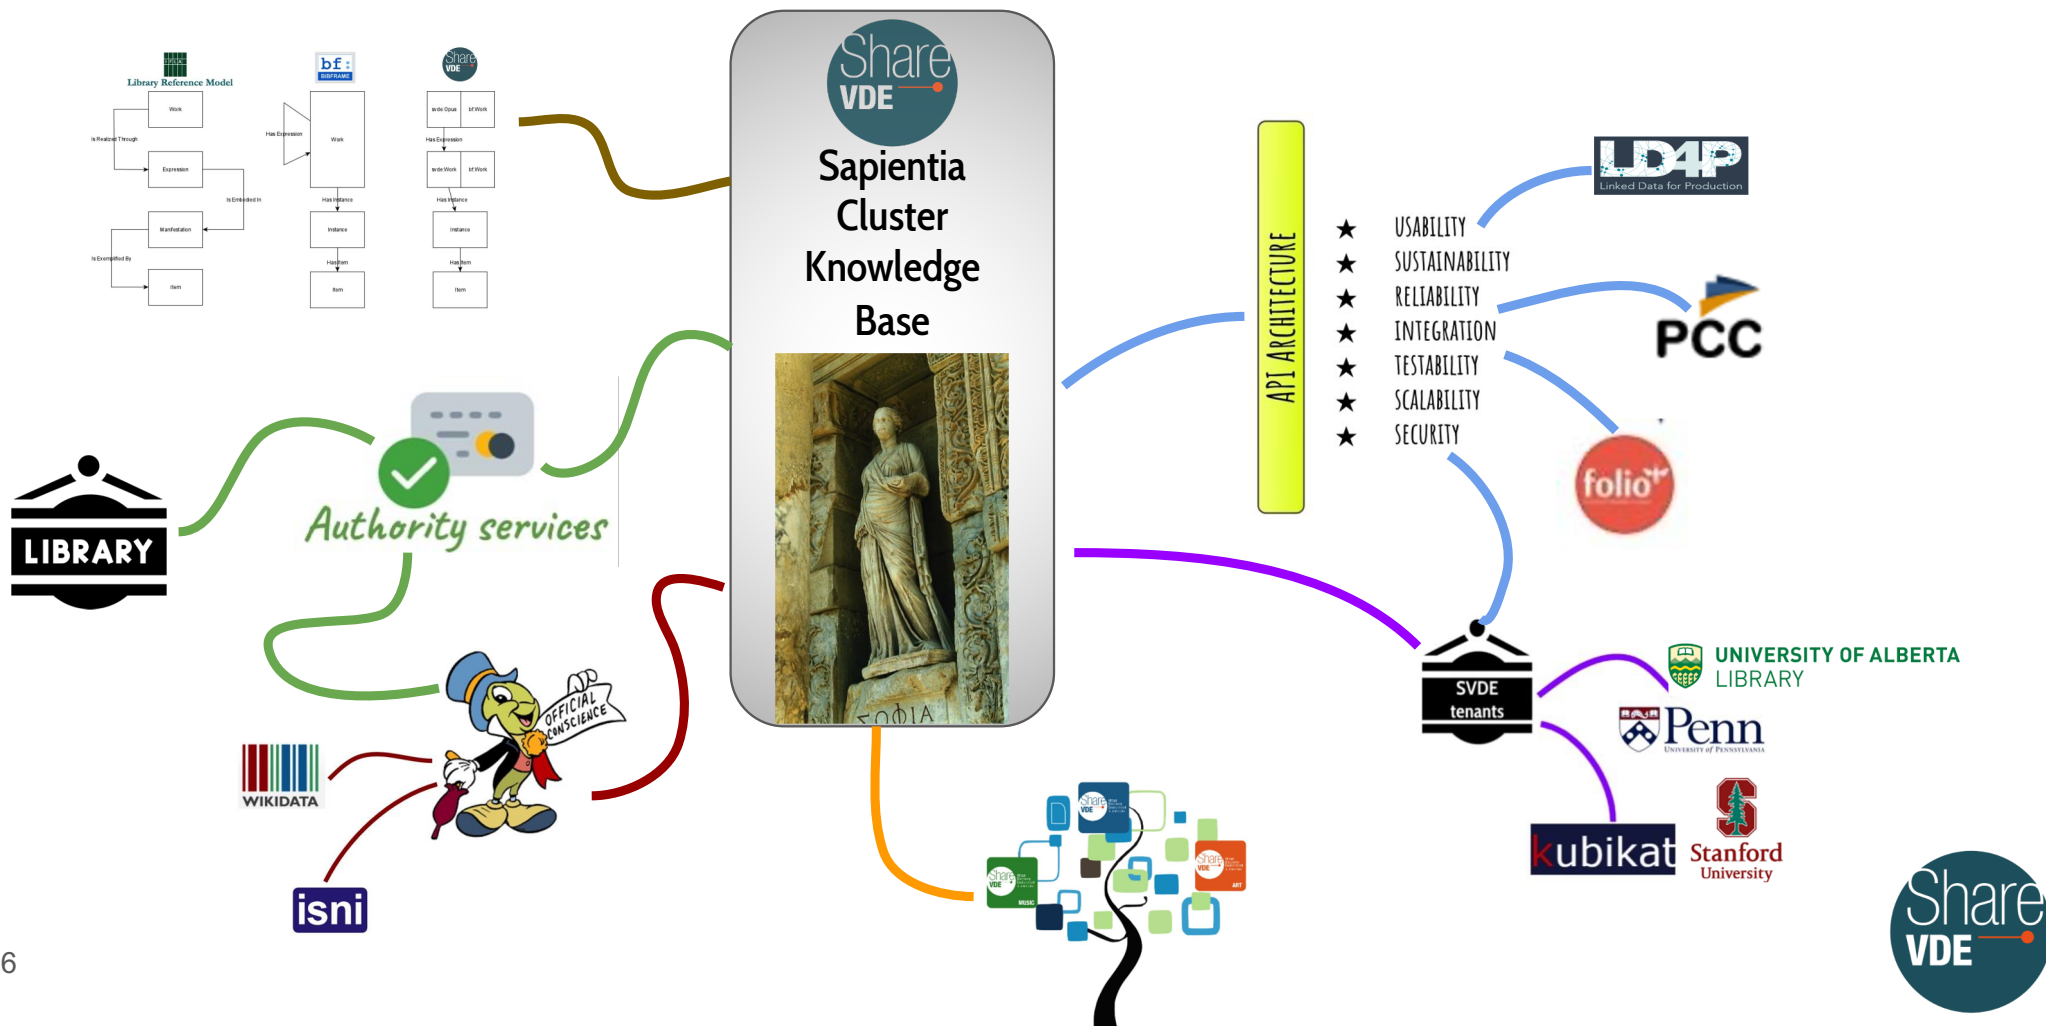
Library Reference Model

Work

Is Realized Through

Expression

Is Embodied In

Manifestation

Is Exemplified By

Item

bf: BIBFRAME

Has Expression

Work

Has Instance

Instance

Has Item

Item

Share VDE

svde Opus

bf:Work

Has Expression

svde Work

bf:Work

Has Instance

Instance

Has Item

Item

Share VDE

Sapientia Cluster Knowledge Base

ΣΟΦΙΑ

API ARCHITECTURE

★ USABILITY
★ SUSTAINABILITY
★ RELIABILITY
★ INTEGRATION
★ TESTABILITY
★ SCALABILITY
★ SECURITY

LD4P Linked Data for Production

PCC

folio

LIBRARY

Authority services

OFFICIAL CONSCIENCE

WIKIDATA

isni

SVDE tenants

UNIVERSITY OF ALBERTA LIBRARY

Penn University of Pennsylvania

kubikat

Stanford University

Share VDE

Share VDE MUSIC

Share VDE ART

Share VDE

6